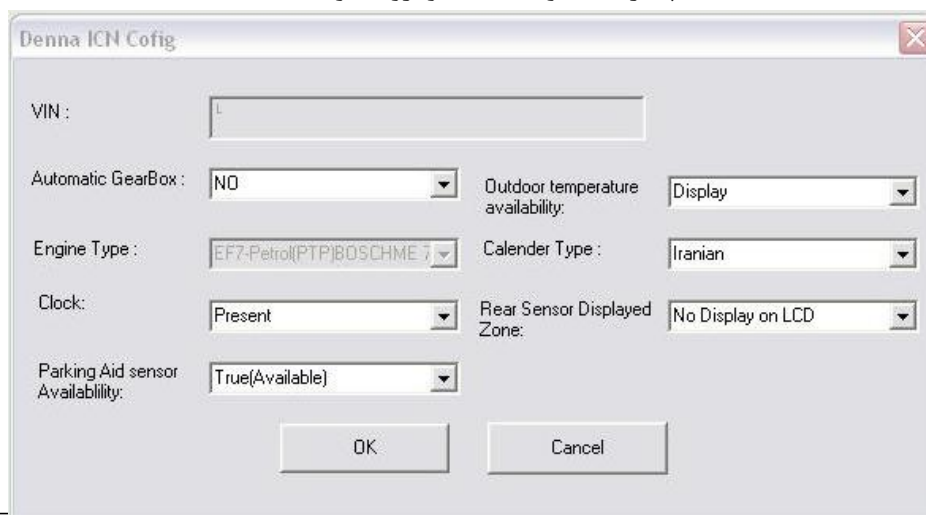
Denna ICN Cofig

VIN :

L

Automatic GearBox :

NO

Outdoor temperature availability:

Display

Engine Type :

EF7-Petrol(PTP)BOSCHME 7

Calender Type :

Iranian

Clock:

Present

Rear Sensor Displayed Zone:

No Display on LCD

Parking Aid sensor Availablility:

True(Available)

OK

Cancel